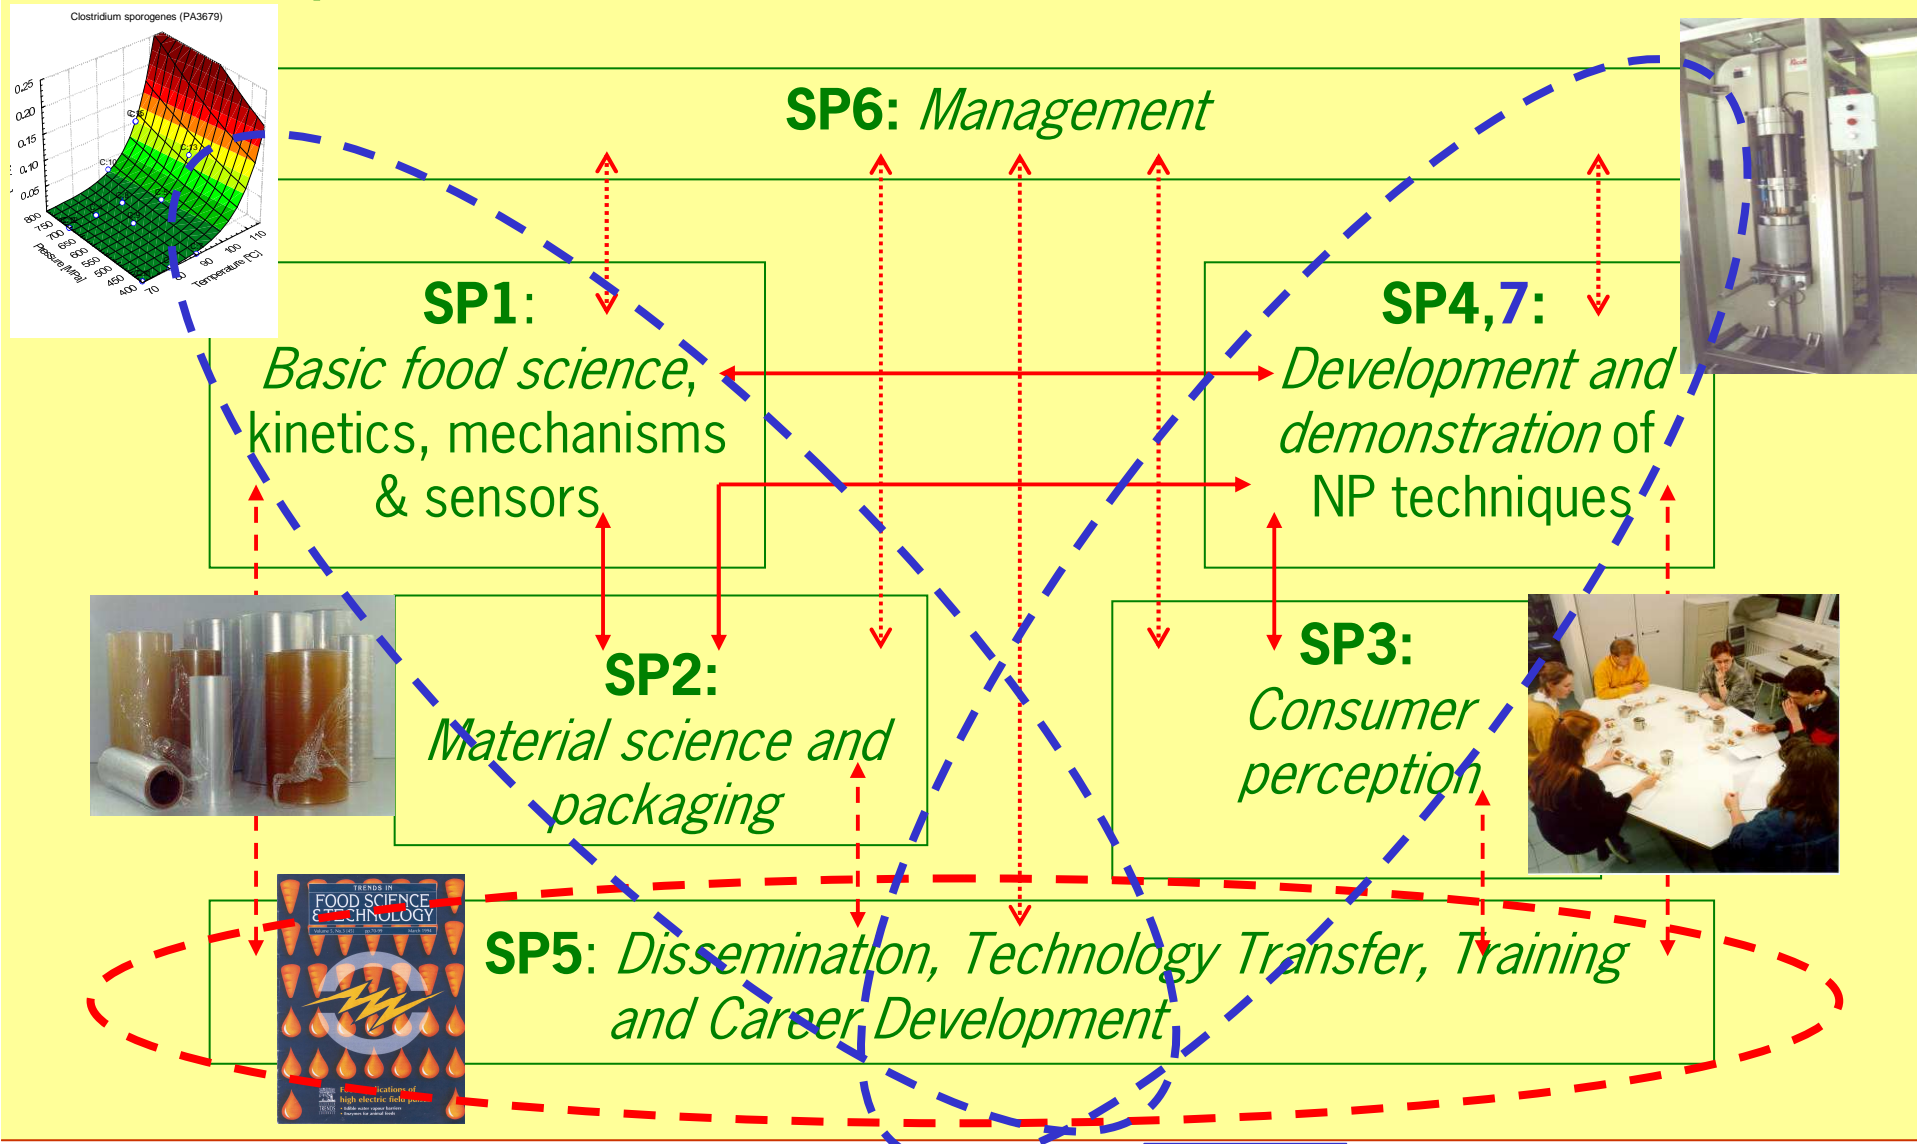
Clostridium sporogenes (PA3679)

0.25
0.20
0.15
0.10
0.05
800
750
700
650
600
550
500
450
400
Pressure [MPa]
70
90
100
110
Temperature [°C]

SP6: Management

SP1: Basic food science, kinetics, mechanisms & sensors

SP4,7: Development and demonstration of NP techniques

SP2: Material science and packaging

SP3: Consumer perception

TRENDS IN FOOD SCIENCE & TECHNOLOGY

SP5: Dissemination, Technology Transfer, Training and Career Development